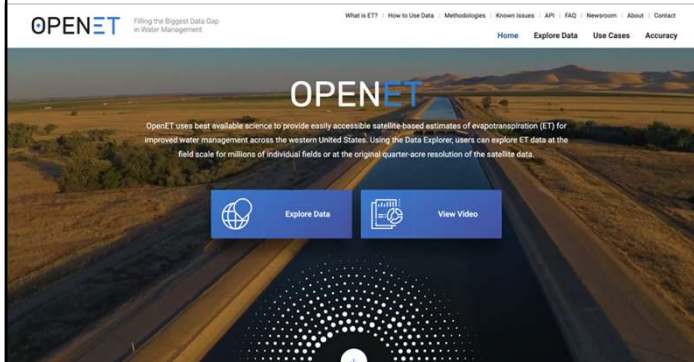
OPENET Filling the Biggest Data Gap in Water Management

What is ET? | How to Use Data | Methodologies | Known Issues | API | FAQ | Newsroom | About | Contact

Home Explore Data Use Cases Accuracy

OPENET

OpenET uses best available science to provide easily accessible satellite-based estimates of evapotranspiration (ET) for improved water management across the western United States. Using the Data Explorer, users can explore ET data at the field scale for millions of individual fields or at the original quarter-acre resolution of the satellite data.

Explore Data

View Video